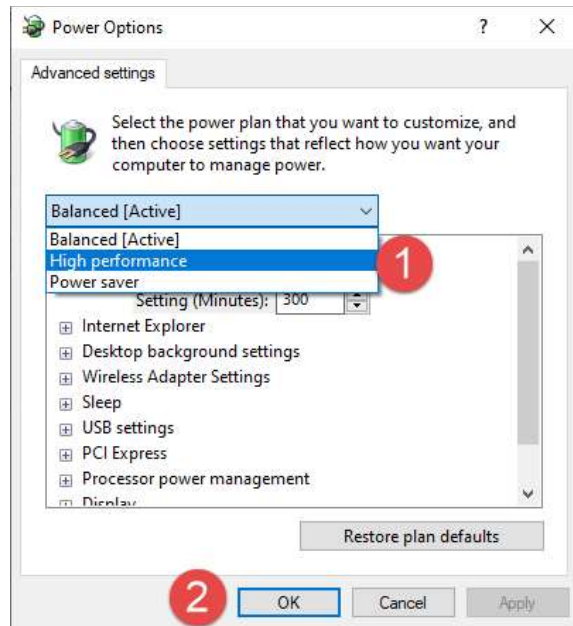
Power Options ? ×

Advanced settings

Select the power plan that you want to customize, and then choose settings that reflect how you want your computer to manage power.

Balanced [Active]

Balanced [Active]
High performance
Power saver

1

Setting (Minutes): 300

Internet Explorer
Desktop background settings
Wireless Adapter Settings
Sleep
USB settings
PCI Express
Processor power management
Display

Restore plan defaults

2

OK Cancel Apply